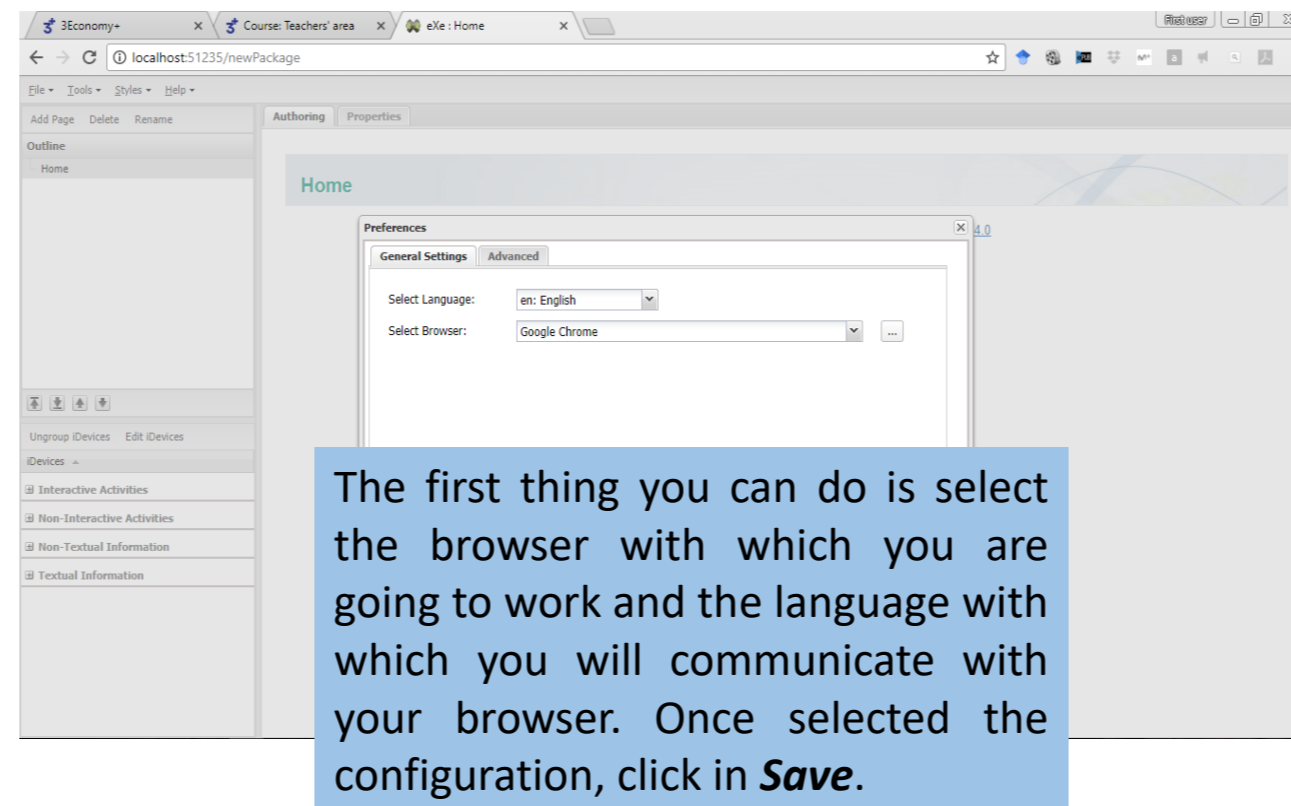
3Economy+ × Course: Teachers' area × eXe : Home ×

First user

localhost:51235/newPackage

File ▾ Tools ▾ Styles ▾ Help ▾

Add Page Delete Rename

Outline

Home

Authoring Properties

Home

Preferences

4.0

General Settings Advanced

Select Language: en: English

Select Browser: Google Chrome ...

Ungroup iDevices Edit iDevices

iDevices

Interactive Activities

Non-Interactive Activities

Non-Textual Information

Textual Information

The first thing you can do is select the browser with which you are going to work and the language with which you will communicate with your browser. Once selected the configuration, click in ***Save***.